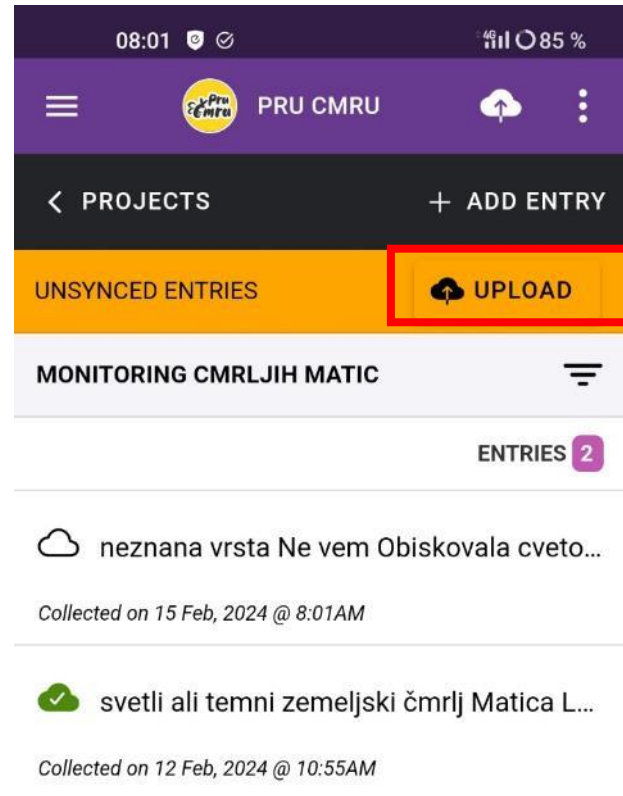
08:01 85 %

Pru Čmru PRU CMRU

< PROJECTS + ADD ENTRY

UNSYNCED ENTRIES UPLOAD

MONITORING CMRLJIH MATIC

ENTRIES 2

neznana vrsta Ne vem Obiskovala cveto...

Collected on 15 Feb, 2024 @ 8:01AM

svetli ali temni zemeljski čmrlj Matica L...

Collected on 12 Feb, 2024 @ 10:55AM